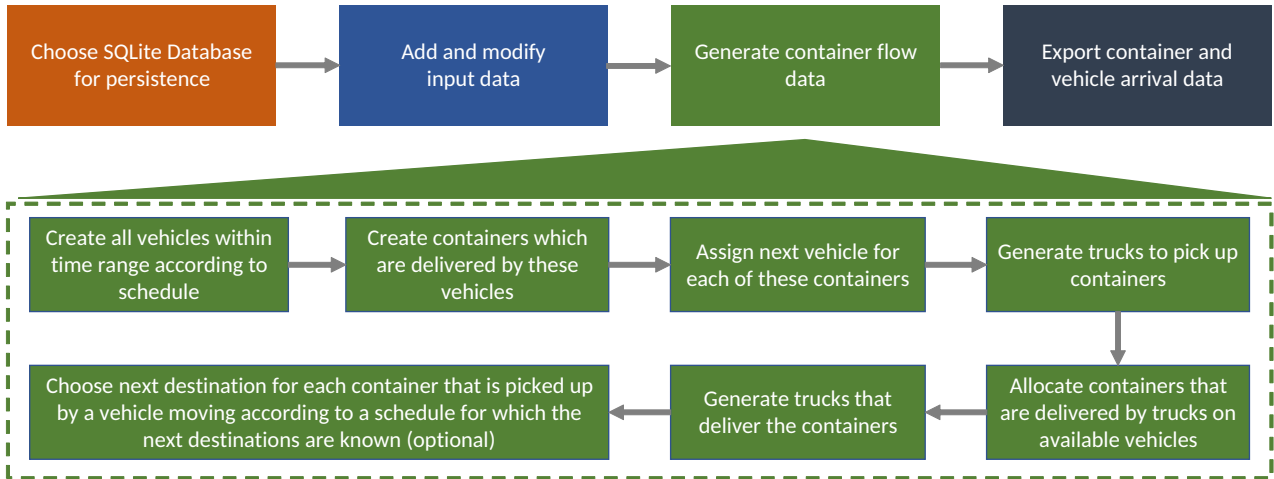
Choose SQLite Database for persistence

Add and modify input data

Generate container flow data

Export container and vehicle arrival data

Create all vehicles within time range according to schedule

Create containers which are delivered by these vehicles

Assign next vehicle for each of these containers

Generate trucks to pick up containers

Allocate containers that are delivered by trucks on available vehicles

Generate trucks that deliver the containers

Choose next destination for each container that is picked up by a vehicle moving according to a schedule for which the next destinations are known (optional)